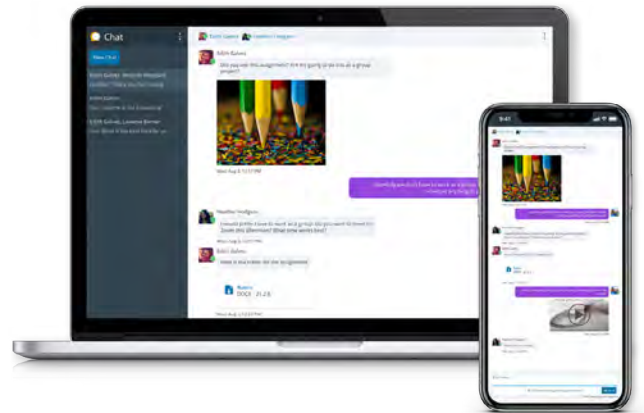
Chat

New Chat

Edith Galvez

Did you see this assignment? Are we going to be in a group project?

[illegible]

Heather Hodgson

I would prefer to work in a group. Do you want to meet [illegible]

Edith Galvez

Here is the rubric for the assignment

Rubric
DOCX · 21.2 B

9:41